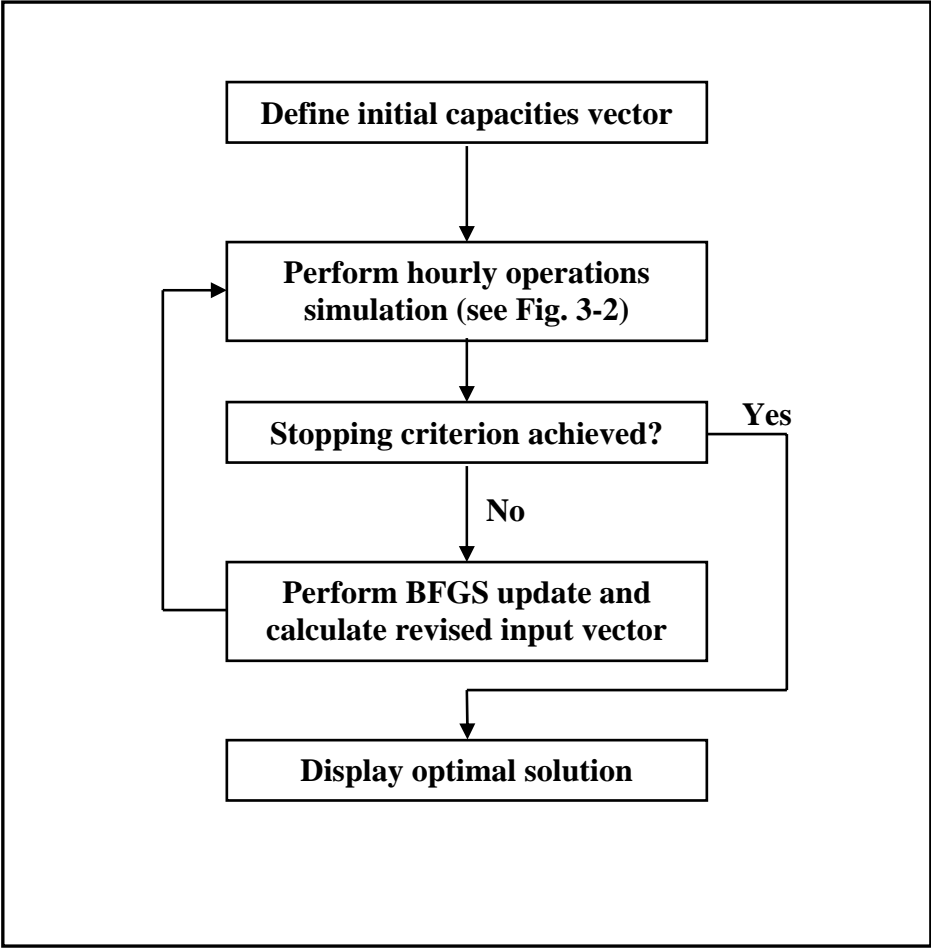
Define initial capacities vector

Perform hourly operations simulation (see Fig. 3-2)

Stopping criterion achieved?

Yes

No

Perform BFGS update and calculate revised input vector

Display optimal solution